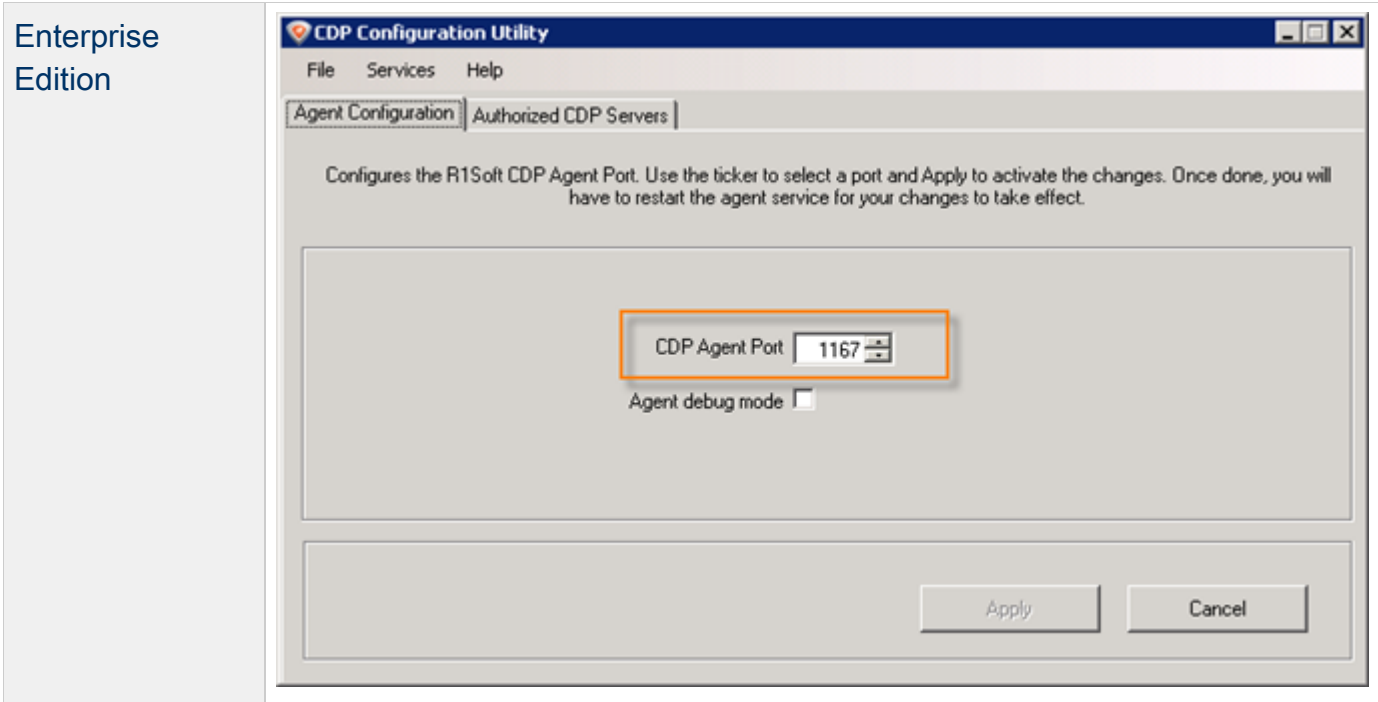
Enterprise Edition

CDP Configuration Utility

File Services Help

Agent Configuration | Authorized CDP Servers

Configures the R1Soft CDP Agent Port. Use the ticker to select a port and Apply to activate the changes. Once done, you will have to restart the agent service for your changes to take effect.

CDP Agent Port 1167

Agent debug mode

Apply

Cancel